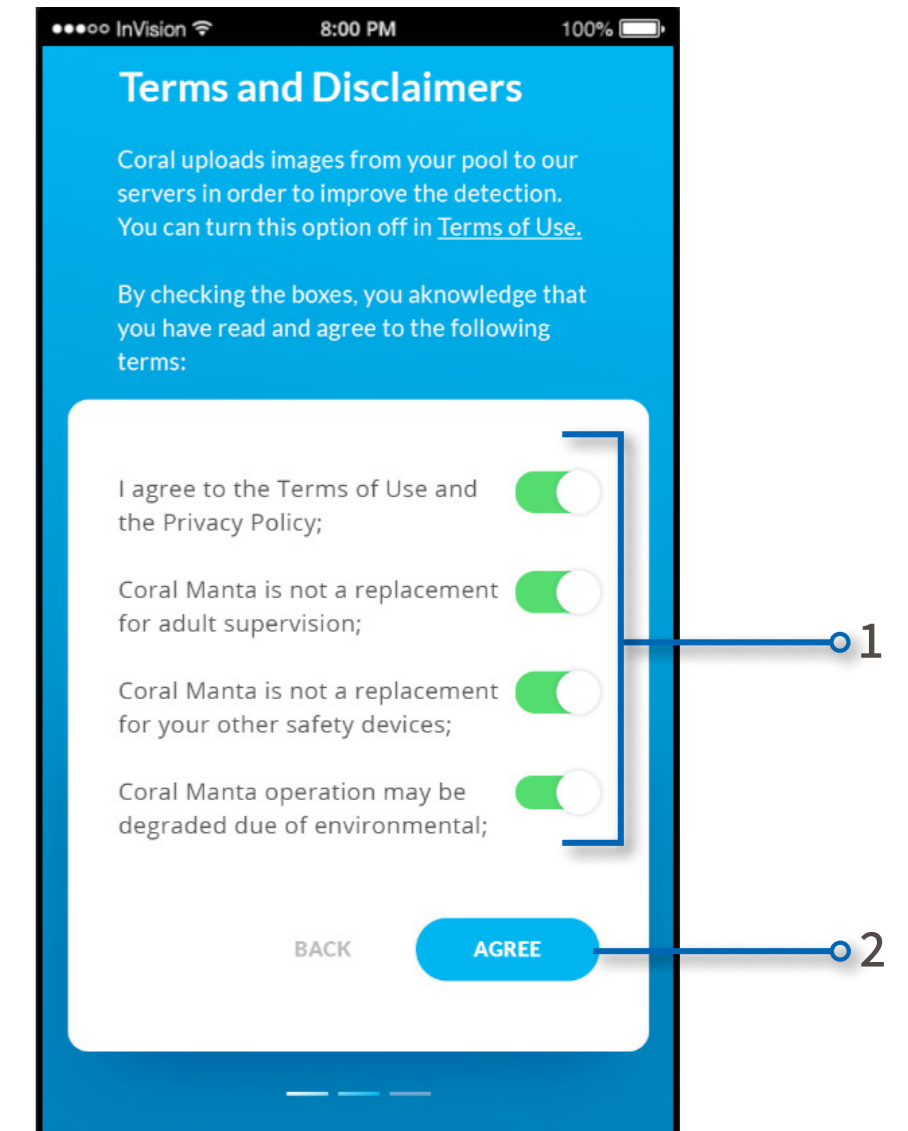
●●●○○ InVision 8:00 PM 100%

Terms and Disclaimers

Coral uploads images from your pool to our servers in order to improve the detection. You can turn this option off in Terms of Use.

By checking the boxes, you aknowledge that you have read and agree to the following terms:

I agree to the Terms of Use and the Privacy Policy;

Coral Manta is not a replacement for adult supervision;

Coral Manta is not a replacement for your other safety devices;

Coral Manta operation may be degraded due of environmental;

BACK

AGREE

1

2